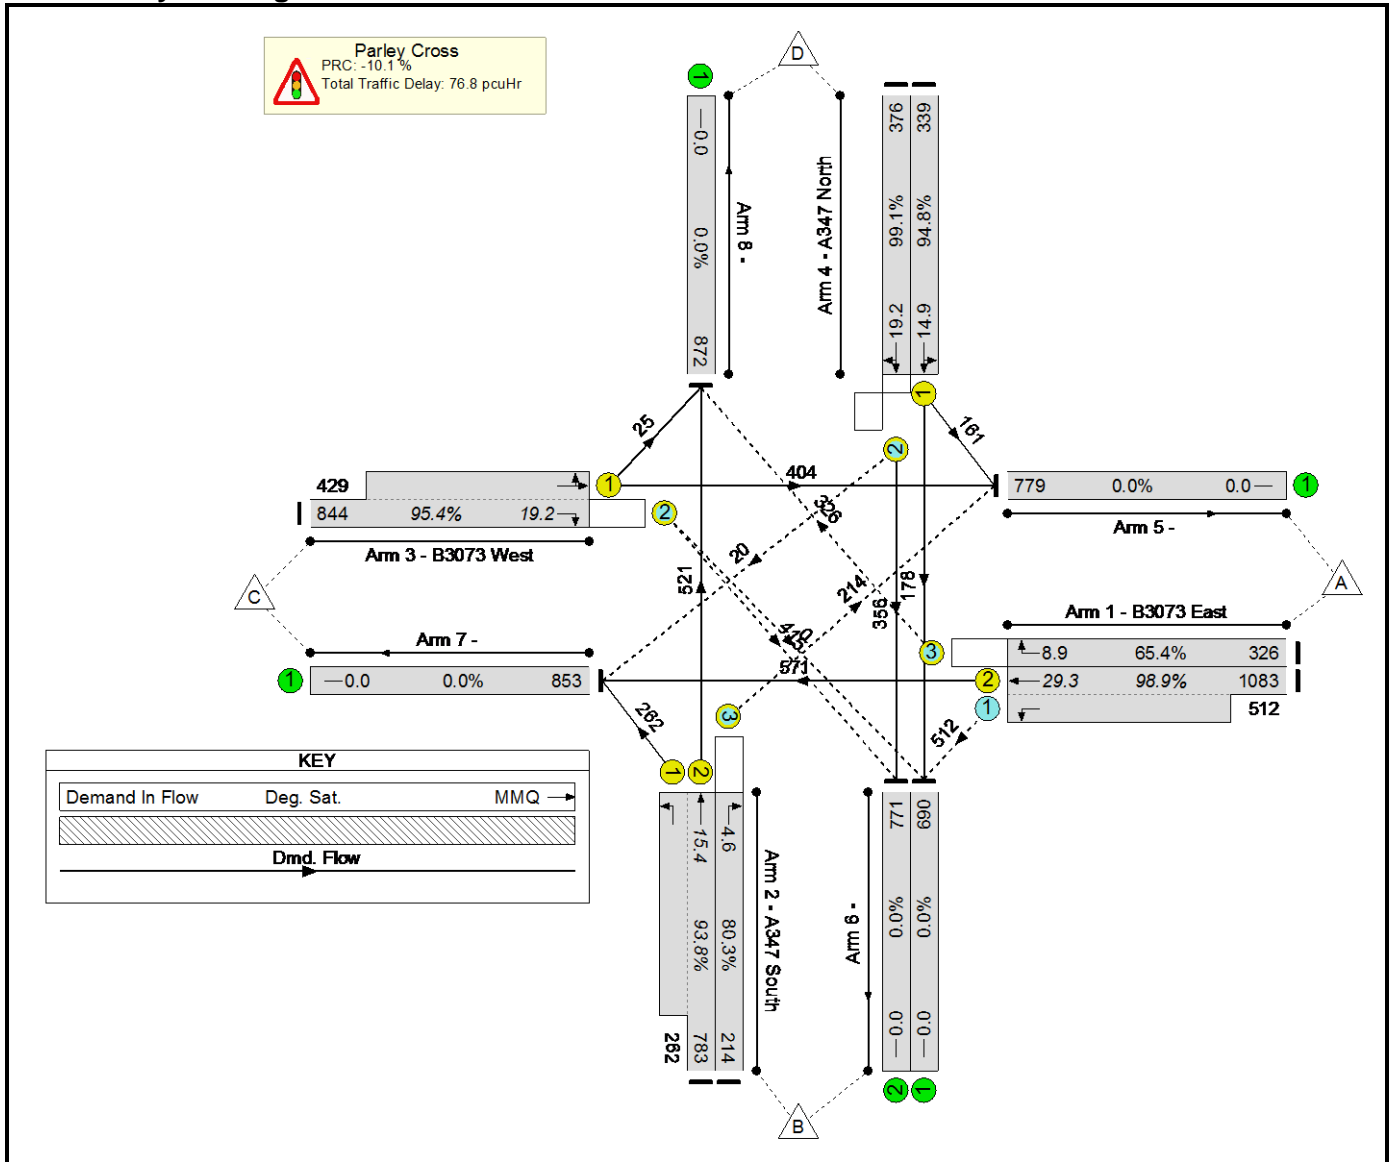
Parley Cross
PRC: -10.1 %
Total Traffic Delay: 76.8 pcuHr

1
0.0
0.0%
872
Arm 8 -
D
Arm 4 - A347 North
376
99.1%
19.2
339
94.8%
14.9
1
161
25
404
326
2
20
429
844
95.4%
19.2
1
2
Arm 3 - B3073 West
779
0.0%
0.0
1
Arm 5 -
A
C
521
214
356
178
Arm 1 - B3073 East
8.9
65.4%
326
3
470
571
29.3
98.9%
1083
2
1
512
512
Arm 7 -
1
0.0
0.0%
853
262
3
1
2
KEY
Demand In Flow
Deg. Sat.
MMQ
Dmd. Flow
15.4
93.8%
783
262
4.6
80.3%
214
Arm 2 - A347 South
Arm 6 -
771
0.0%
0.0
690
0.0%
0.0
2
1
B